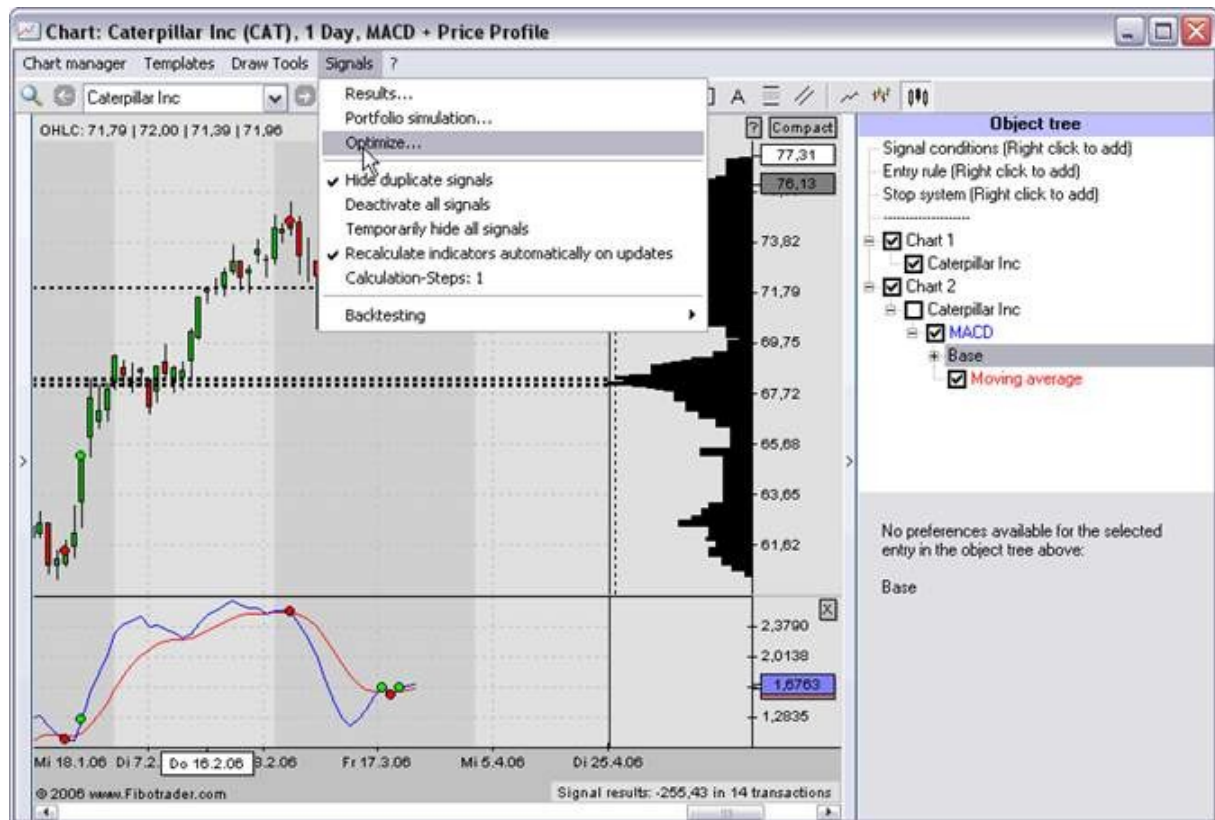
Chart: Caterpillar Inc (CAT), 1 Day, MACD + Price Profile

Chart manager Templates Draw Tools Signals ?

Caterpillar Inc

Results...
Portfolio simulation...
Optimize...
✔ Hide duplicate signals
Deactivate all signals
Temporarily hide all signals
✔ Recalculate indicators automatically on updates
Calculation-Steps: 1
Backtesting

OHLC: 71,79 | 72,00 | 71,39 | 71,96

? Compact

77,31
76,13
73,82
71,79
69,75
67,72
65,68
63,65
61,62

2,3790
2,0138
1,6763
1,2835

Mi 18.1.06 Di 7.2. Do 16.2.06 8.2.06 Fr 17.3.06 Mi 5.4.06 Di 25.4.06

© 2006 www.Fibotrader.com

Signal results: -255,43 in 14 transactions

Object tree
Signal conditions (Right click to add)
Entry rule (Right click to add)
Stop system (Right click to add)
Chart 1
Caterpillar Inc
Chart 2
Caterpillar Inc
MACD
Base
Moving average

No preferences available for the selected entry in the object tree above:

Base